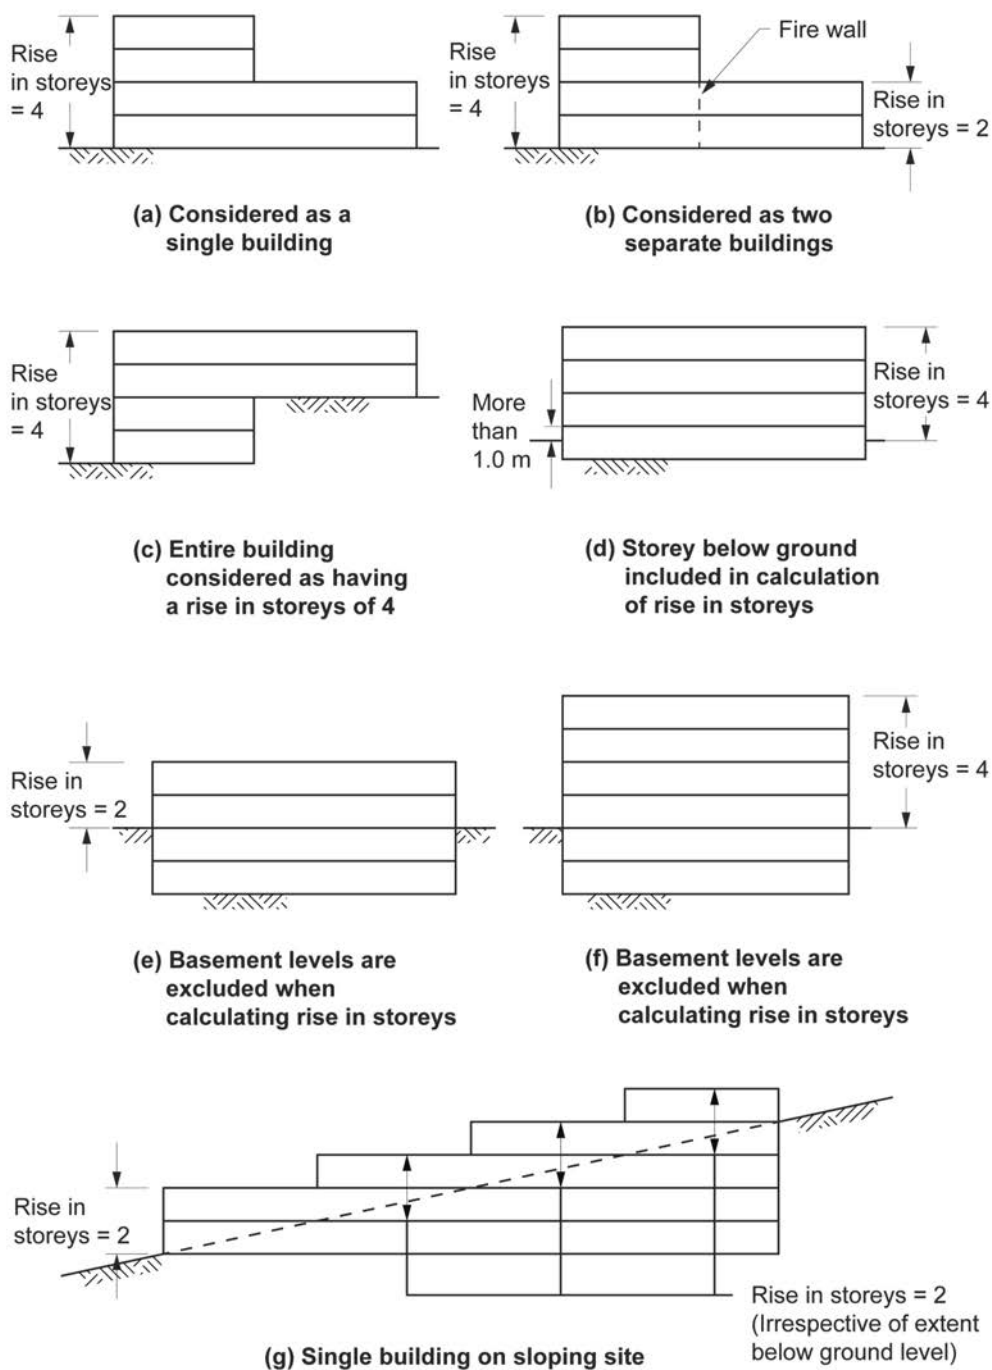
Rise in storeys = 4

(a) Considered as a single building

Rise in storeys = 4

Fire wall

Rise in storeys = 2

(b) Considered as two separate buildings

Rise in storeys = 4

(c) Entire building considered as having a rise in storeys of 4

More than 1.0 m

Rise in storeys = 4

(d) Storey below ground included in calculation of rise in storeys

Rise in storeys = 2

(e) Basement levels are excluded when calculating rise in storeys

Rise in storeys = 4

(f) Basement levels are excluded when calculating rise in storeys

Rise in storeys = 2

Rise in storeys = 2 (Irrespective of extent below ground level)

(g) Single building on sloping site